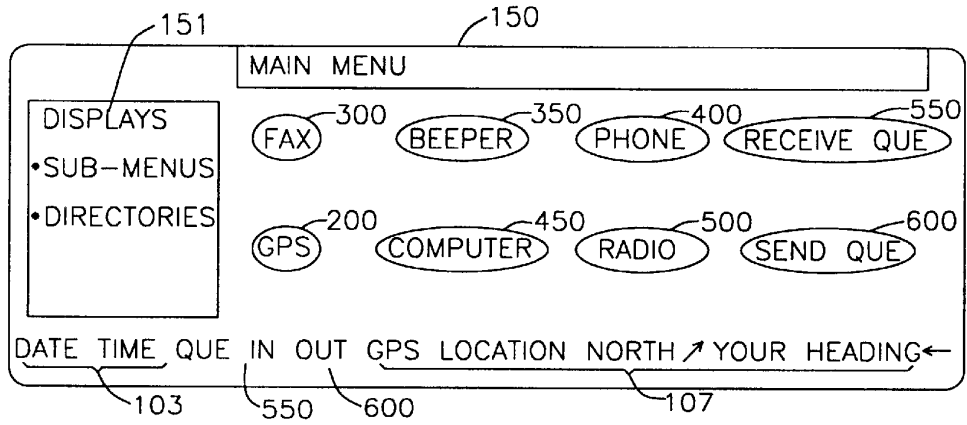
151
150
MAIN MENU
DISPLAYS
•SUB–MENUS
•DIRECTORIES
FAX 300
BEEPER 350
PHONE 400
RECEIVE QUE 550
GPS 200
COMPUTER 450
RADIO 500
SEND QUE 600
DATE TIME QUE IN OUT GPS LOCATION NORTH ↗ YOUR HEADING ←
103
550
600
107